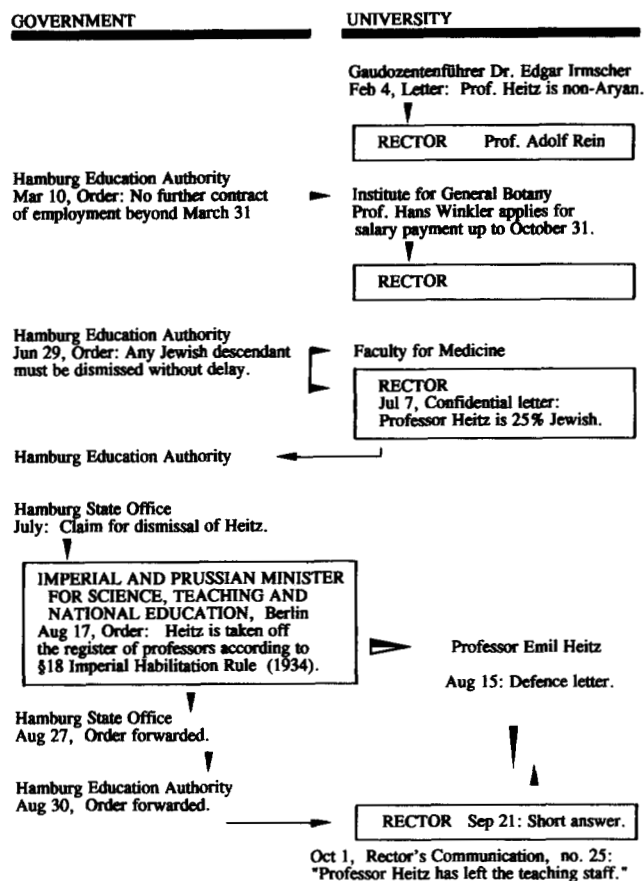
GOVERNMENT

UNIVERSITY

Gaudozentenführer Dr. Edgar Irmscher
Feb 4, Letter: Prof. Heitz is non-Aryan.

RECTOR Prof. Adolf Rein

Hamburg Education Authority
Mar 10, Order: No further contract of employment beyond March 31

Institute for General Botany
Prof. Hans Winkler applies for salary payment up to October 31.

RECTOR

Hamburg Education Authority
Jun 29, Order: Any Jewish descendant must be dismissed without delay.

Faculty for Medicine

RECTOR
Jul 7, Confidential letter:
Professor Heitz is 25% Jewish.

Hamburg Education Authority

Hamburg State Office
July: Claim for dismissal of Heitz.

IMPERIAL AND PRUSSIAN MINISTER FOR SCIENCE, TEACHING AND NATIONAL EDUCATION, Berlin
Aug 17, Order: Heitz is taken off the register of professors according to §18 Imperial Habilitation Rule (1934).

Professor Emil Heitz

Aug 15: Defence letter.

Hamburg State Office
Aug 27, Order forwarded.

Hamburg Education Authority
Aug 30, Order forwarded.

RECTOR Sep 21: Short answer.

Oct 1, Rector's Communication, no. 25:
"Professor Heitz has left the teaching staff."